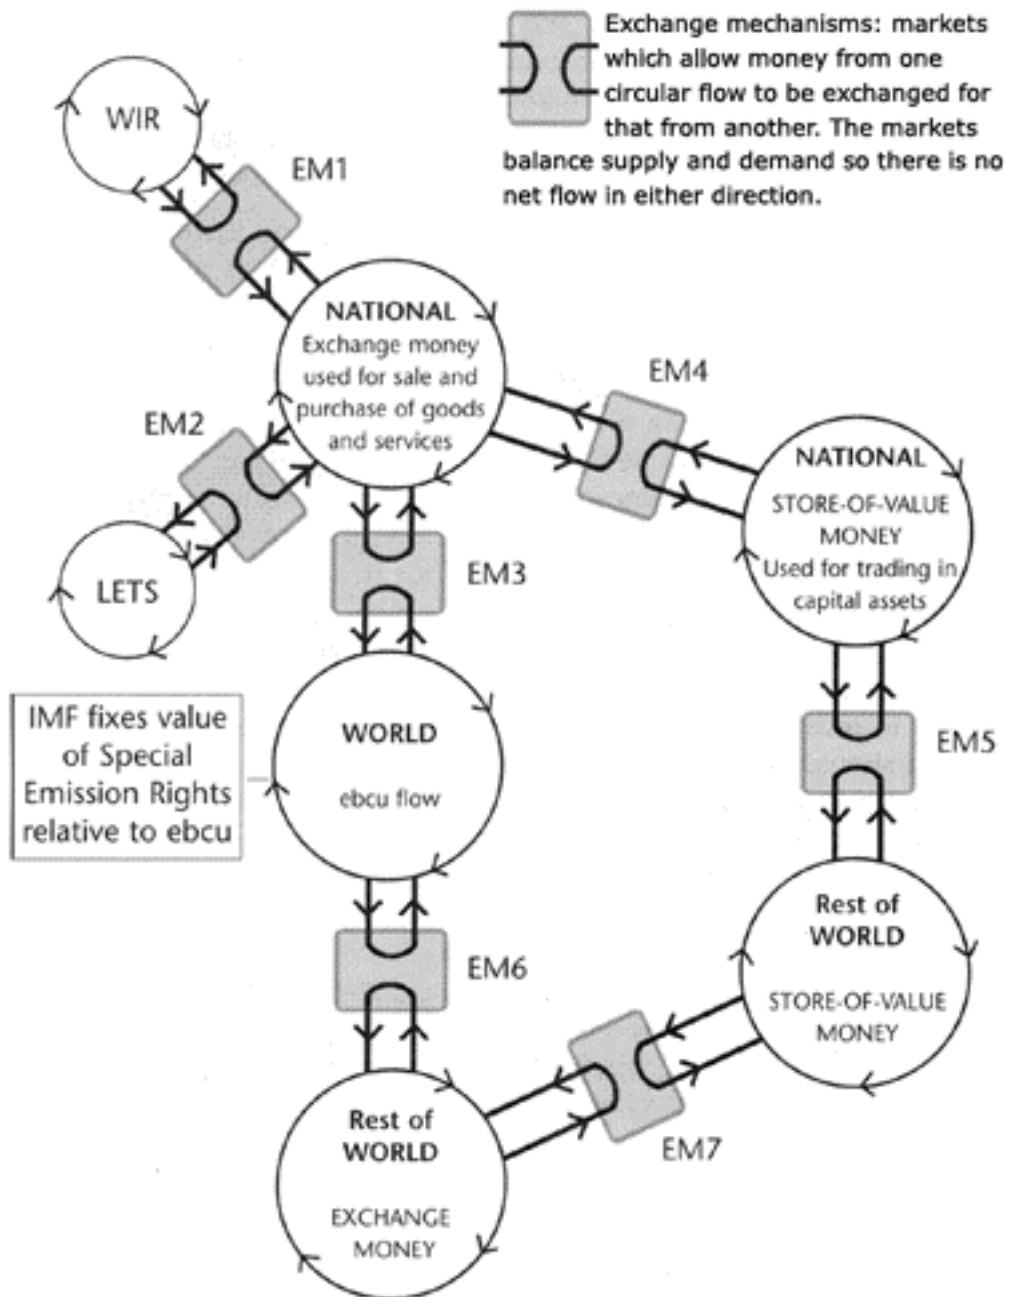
Exchange mechanisms: markets which allow money from one circular flow to be exchanged for that from another. The markets balance supply and demand so there is no net flow in either direction.

WIR

EM1

NATIONAL
Exchange money used for sale and purchase of goods and services

EM4

EM2

NATIONAL
STORE-OF-VALUE MONEY
Used for trading in capital assets

LETS

EM3

IMF fixes value of Special Emission Rights relative to ebcu

WORLD
ebcu flow

EM5

Rest of WORLD
STORE-OF-VALUE MONEY

EM6

Rest of WORLD
EXCHANGE MONEY

EM7